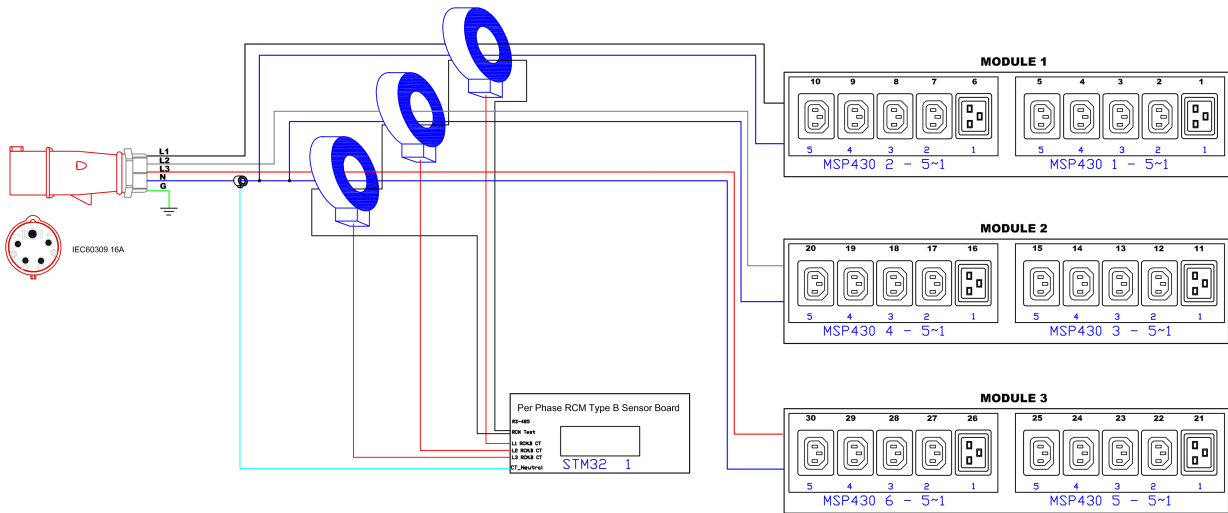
L1
L2
L3
N
G

IEC60309 16A

MODULE 1
10 9 8 7 6
5 4 3 2 1
MSP430 2 - 5~1
5 4 3 2 1
5 4 3 2 1
MSP430 1 - 5~1

MODULE 2
20 19 18 17 16
5 4 3 2 1
MSP430 4 - 5~1
15 14 13 12 11
5 4 3 2 1
MSP430 3 - 5~1

MODULE 3
30 29 28 27 26
5 4 3 2 1
MSP430 6 - 5~1
25 24 23 22 21
5 4 3 2 1
MSP430 5 - 5~1

Per Phase RCM Type B Sensor Board
RS-485
RCM Test
L1 RCMB CT
L2 RCMB CT
L3 RCMB CT
CT_Neutral
STM32 1